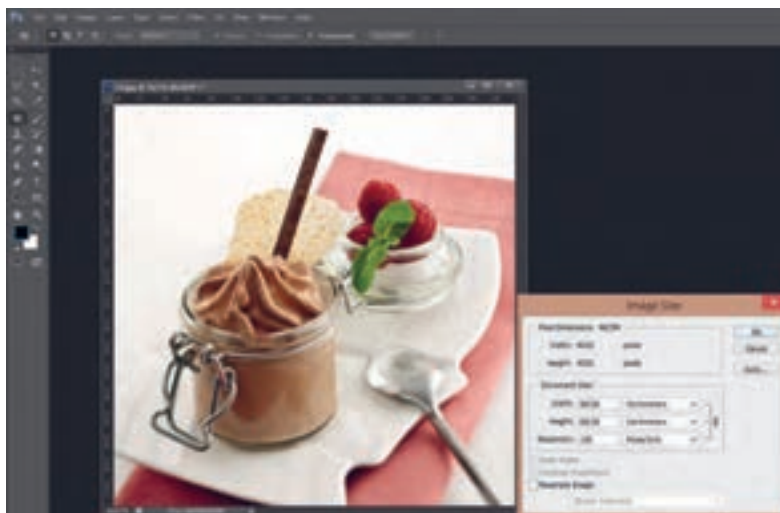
Image Size

Pixel Dimensions: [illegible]

Width: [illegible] pixels

Height: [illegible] pixels

Document Size:

Width: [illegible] Centimeters

Height: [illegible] Centimeters

Resolution: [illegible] Pixels/Inch

Scale Styles

Constrain Proportions

Resample Image:

OK

Cancel

Auto...